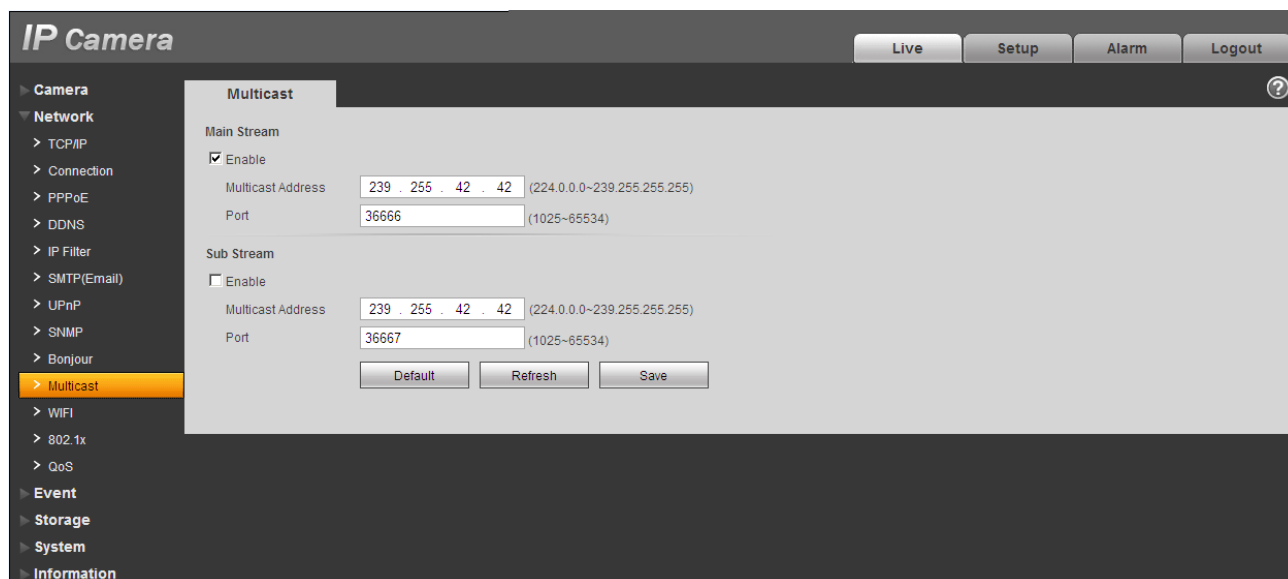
IP Camera

Live | Setup | Alarm | Logout

Camera
Network
> TCP/IP
> Connection
> PPPoE
> DDNS
> IP Filter
> SMTP(Email)
> UPnP
> SNMP
> Bonjour
> Multicast
> WIFI
> 802.1x
> QoS
Event
Storage
System
Information

Multicast

?

Main Stream

☑ Enable

Multicast Address 239 . 255 . 42 . 42 (224.0.0.0~239.255.255.255)

Port 36666 (1025~65534)

Sub Stream

☐ Enable

Multicast Address 239 . 255 . 42 . 42 (224.0.0.0~239.255.255.255)

Port 36667 (1025~65534)

Default Refresh Save